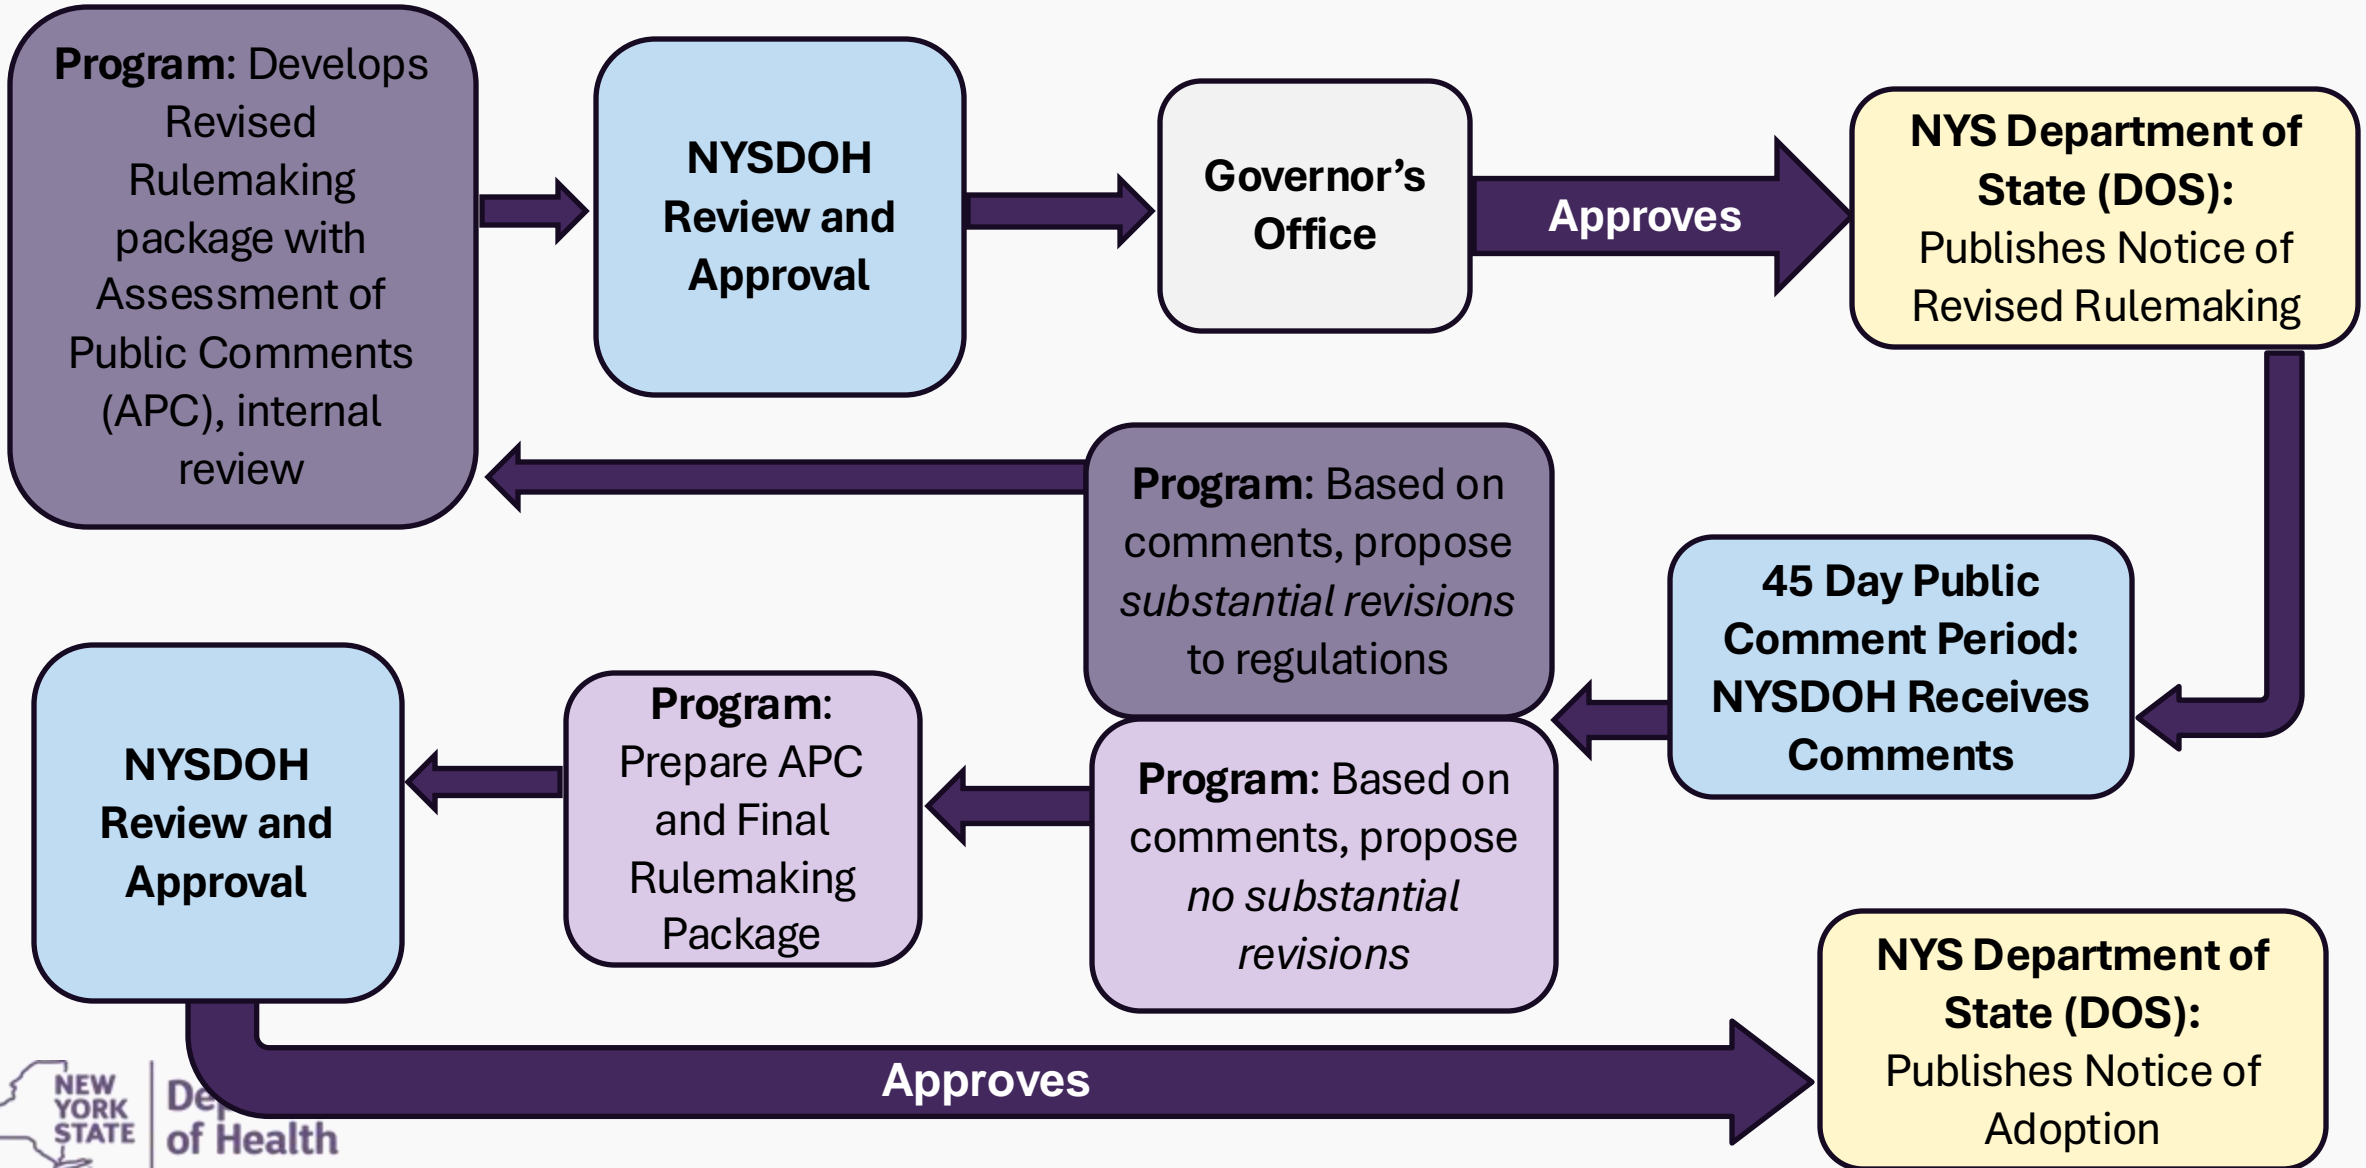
**Program**: Develops Revised Rulemaking package with Assessment of Public Comments (APC), internal review

**NYSDOH Review and Approval**

**Governor's Office**

**Approves**

**NYS Department of State (DOS):** Publishes Notice of Revised Rulemaking

**Program**: Based on comments, propose *substantial revisions* to regulations

**45 Day Public Comment Period: NYSDOH Receives Comments**

**NYSDOH Review and Approval**

**Program**: Prepare APC and Final Rulemaking Package

**Program**: Based on comments, propose *no substantial revisions*

**NYS Department of State (DOS):** Publishes Notice of Adoption

**Approves**

NEW YORK STATE De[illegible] of Health